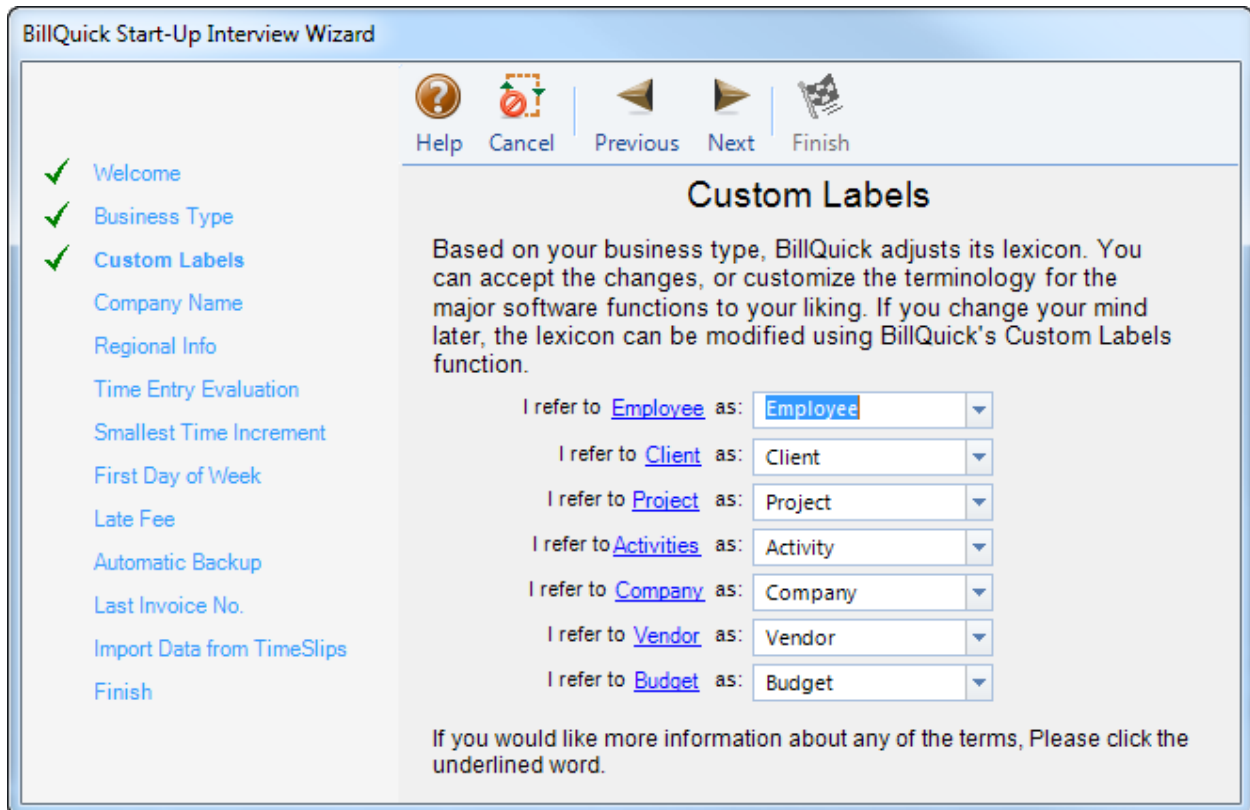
BillQuick Start-Up Interview Wizard

Help Cancel Previous Next Finish

Welcome
Business Type
Custom Labels
Company Name
Regional Info
Time Entry Evaluation
Smallest Time Increment
First Day of Week
Late Fee
Automatic Backup
Last Invoice No.
Import Data from TimeSlips
Finish

Custom Labels

Based on your business type, BillQuick adjusts its lexicon. You can accept the changes, or customize the terminology for the major software functions to your liking. If you change your mind later, the lexicon can be modified using BillQuick's Custom Labels function.

I refer to Employee as: Employee
I refer to Client as: Client
I refer to Project as: Project
I refer to Activities as: Activity
I refer to Company as: Company
I refer to Vendor as: Vendor
I refer to Budget as: Budget

If you would like more information about any of the terms, Please click the underlined word.